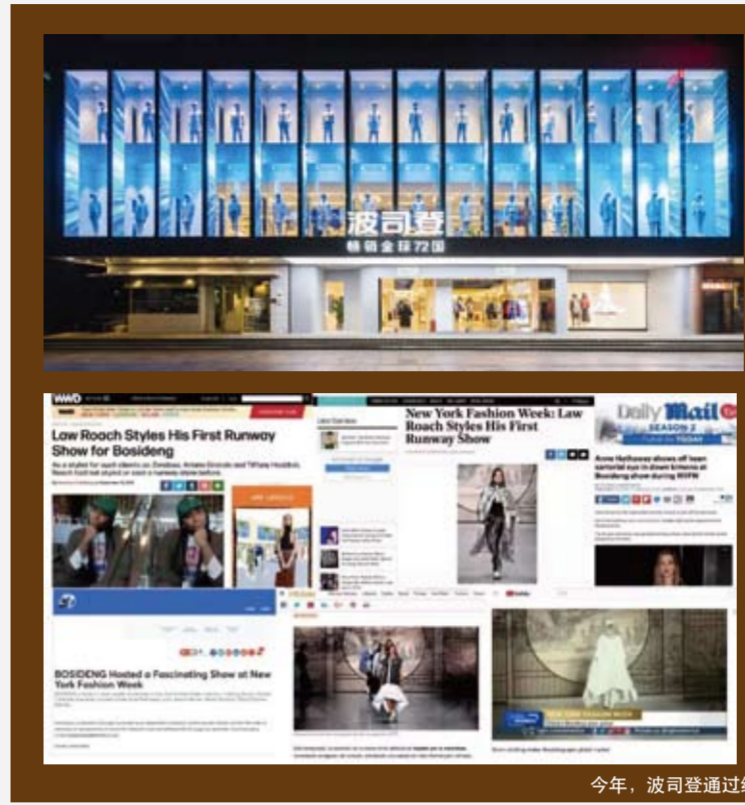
波司登
畅销全球72国

WWD

Law Roach Styles His First Runway Show for Bosideng

New York Fashion Week: Law Roach Styles His First Runway Show

Daily Mail

Anne Hathaway shows off lean sartorial eye in down kimono at Bosideng show during NYFW

BOSIDENG Hosted a Fascinating Show at New York Fashion Week

NEW YORK FASHION WEEK

今年，波司登通过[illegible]